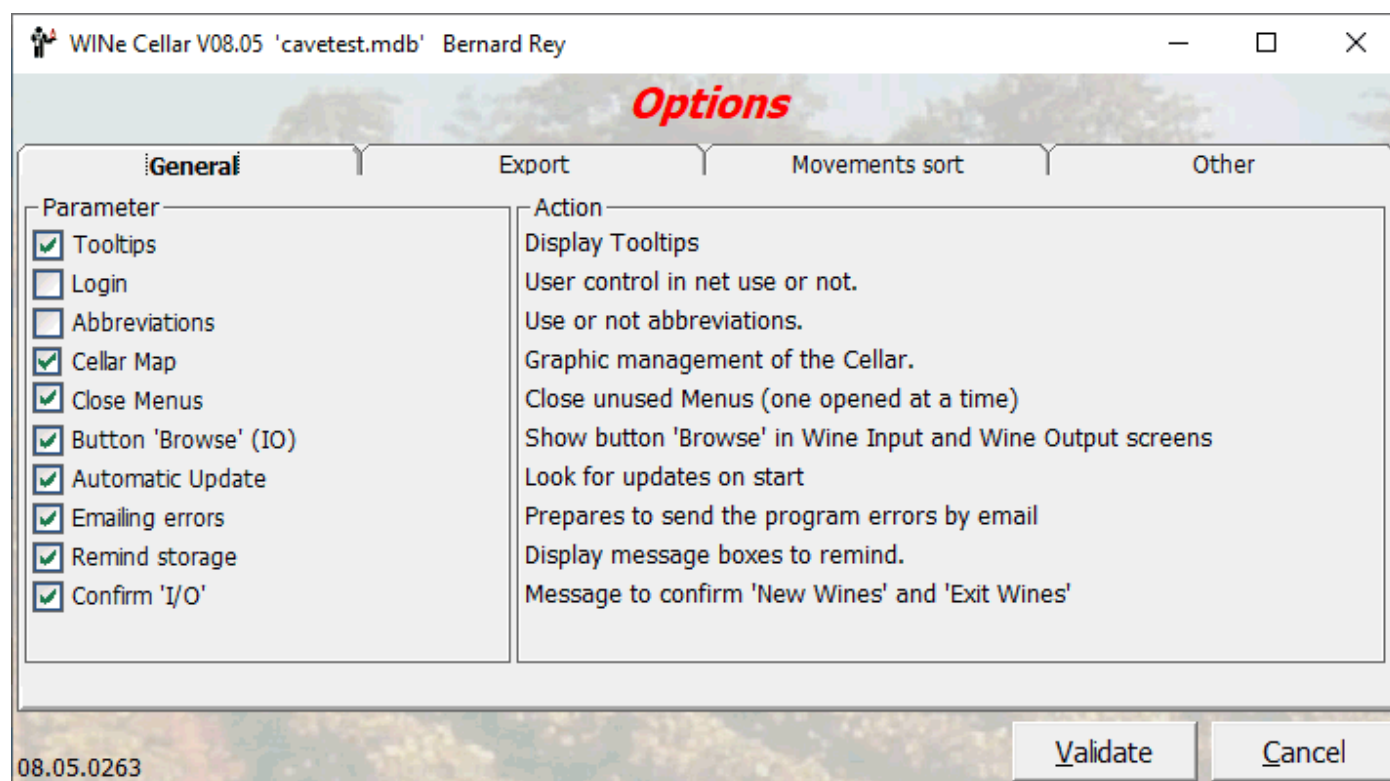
WINe Cellar V08.05 'cavetest.mdb' Bernard Rey

Options

General | Export | Movements sort | Other

Parameter
Tooltips
Login
Abbreviations
Cellar Map
Close Menus
Button 'Browse' (IO)
Automatic Update
Emailing errors
Remind storage
Confirm 'I/O'

Action
Display Tooltips
User control in net use or not.
Use or not abbreviations.
Graphic management of the Cellar.
Close unused Menus (one opened at a time)
Show button 'Browse' in Wine Input and Wine Output screens
Look for updates on start
Prepares to send the program errors by email
Display message boxes to remind.
Message to confirm 'New Wines' and 'Exit Wines'

08.05.0263
Validate
Cancel